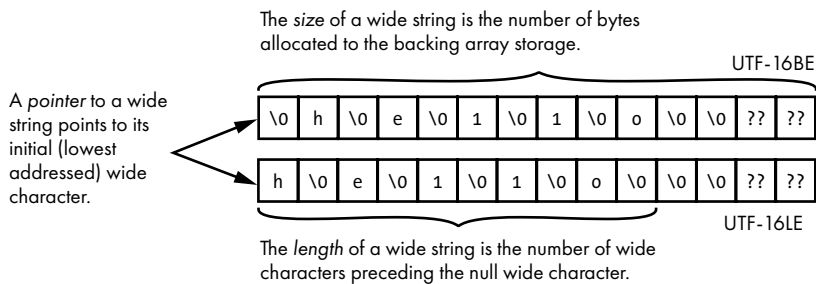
The size of a wide string is the number of bytes allocated to the backing array storage.

UTF-16BE

A pointer to a wide string points to its initial (lowest addressed) wide character.

| \0 | h | \0 | e | \0 | 1 | \0 | 1 | \0 | o | \0 | \0 | ?? | ?? |
|---|---|---|---|---|---|---|---|---|---|---|---|---|---|

| h | \0 | e | \0 | 1 | \0 | 1 | \0 | o | \0 | \0 | \0 | ?? | ?? |
|---|---|---|---|---|---|---|---|---|---|---|---|---|---|

UTF-16LE

The length of a wide string is the number of wide characters preceding the null wide character.